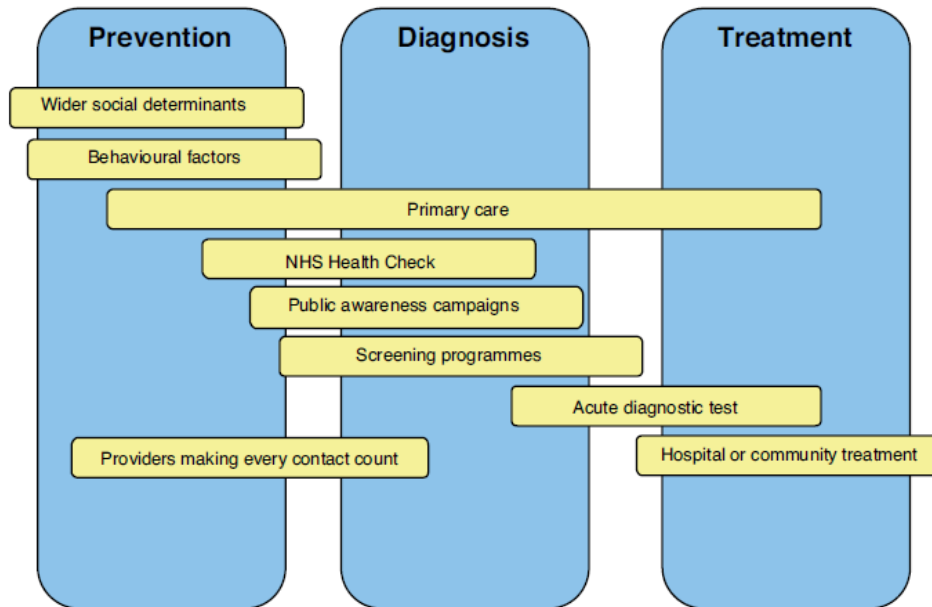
Prevention

Diagnosis

Treatment

Wider social determinants

Behavioural factors

Primary care

NHS Health Check

Public awareness campaigns

Screening programmes

Acute diagnostic test

Providers making every contact count

Hospital or community treatment